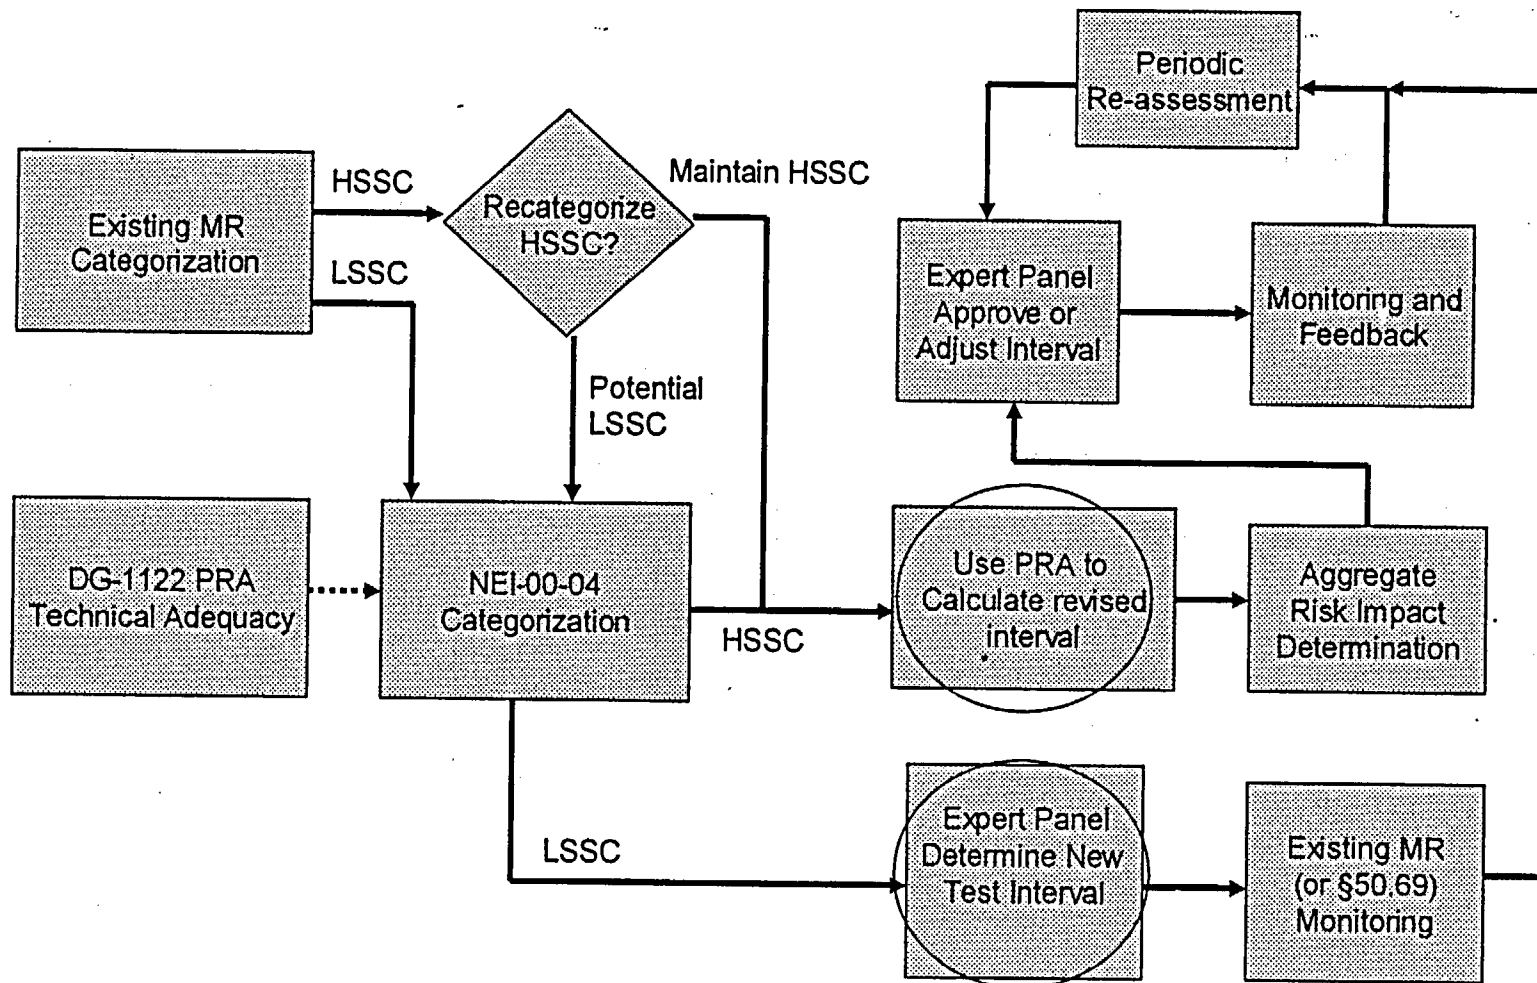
Existing MR Categorization

HSSC

LSSC

Recategorize HSSC?

Maintain HSSC

Potential LSSC

Periodic Re-assessment

Expert Panel Approve or Adjust Interval

Monitoring and Feedback

DG-1122 PRA Technical Adequacy

NEI-00-04 Categorization

HSSC

Use PRA to Calculate revised interval

Aggregate Risk Impact Determination

LSSC

Expert Panel Determine New Test Interval

Existing MR (or §50.69) Monitoring